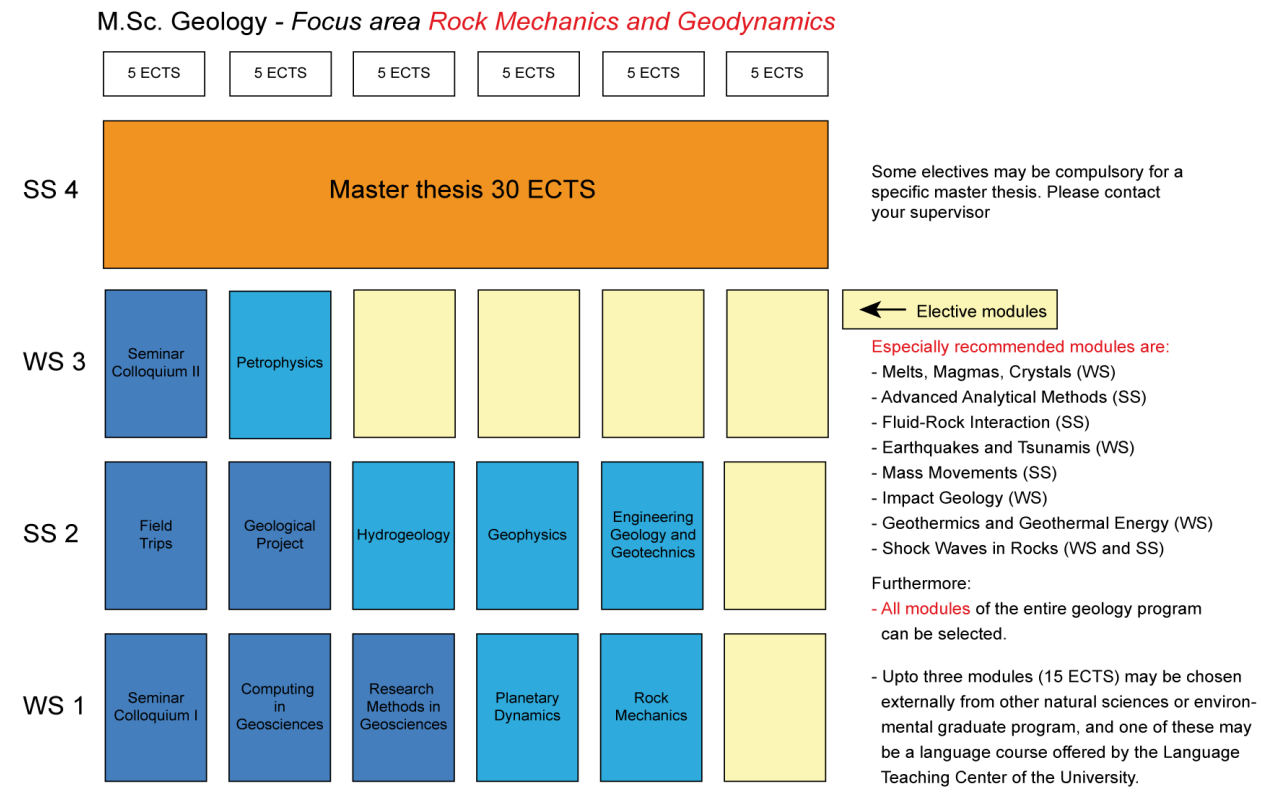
M.Sc. Geology - Focus area Rock Mechanics and Geodynamics

5 ECTS 5 ECTS 5 ECTS 5 ECTS 5 ECTS 5 ECTS

SS 4

Master thesis 30 ECTS

Some electives may be compulsory for a specific master thesis. Please contact your supervisor

WS 3

Seminar Colloquium II

Petrophysics

Elective modules

Especially recommended modules are:
- Melts, Magmas, Crystals (WS)
- Advanced Analytical Methods (SS)
- Fluid-Rock Interaction (SS)
- Earthquakes and Tsunamis (WS)
- Mass Movements (SS)
- Impact Geology (WS)
- Geothermics and Geothermal Energy (WS)
- Shock Waves in Rocks (WS and SS)

SS 2

Field Trips

Geological Project

Hydrogeology

Geophysics

Engineering Geology and Geotechnics

Furthermore:
- All modules of the entire geology program can be selected.

WS 1

Seminar Colloquium I

Computing in Geosciences

Research Methods in Geosciences

Planetary Dynamics

Rock Mechanics

- Upto three modules (15 ECTS) may be chosen externally from other natural sciences or environmental graduate program, and one of these may be a language course offered by the Language Teaching Center of the University.